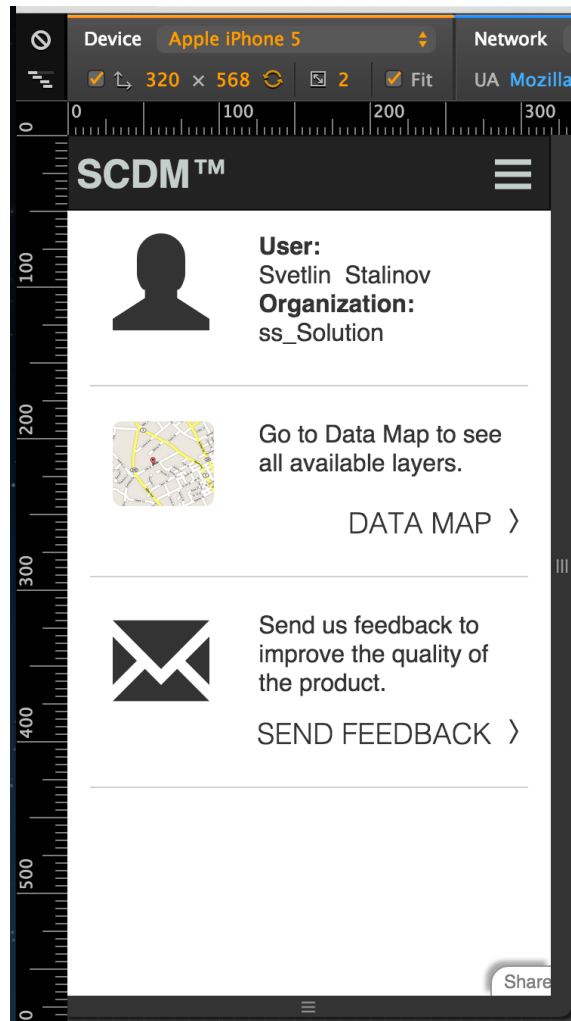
Device Apple iPhone 5
Network
320 × 568 2 Fit
UA Mozilla
0 100 200 300
0 100 200 300 400 500 0

SCDM™

User:
Svetlin Stalinov
Organization:
ss_Solution

Go to Data Map to see all available layers.

DATA MAP 〉

Send us feedback to improve the quality of the product.

SEND FEEDBACK 〉

Share